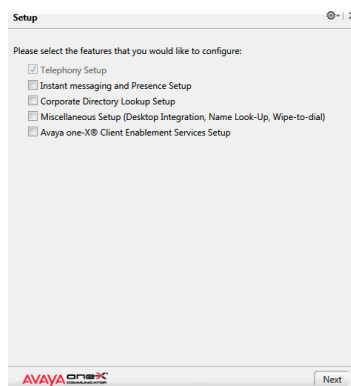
Setup

Please select the features that you would like to configure:

☑ Telephony Setup
☐ Instant messaging and Presence Setup
☐ Corporate Directory Lookup Setup
☐ Miscellaneous Setup (Desktop Integration, Name Look-Up, Wipe-to-dial)
☐ Avaya one-X® Client Enablement Services Setup

AVAYA one-X COMMUNICATOR

Next